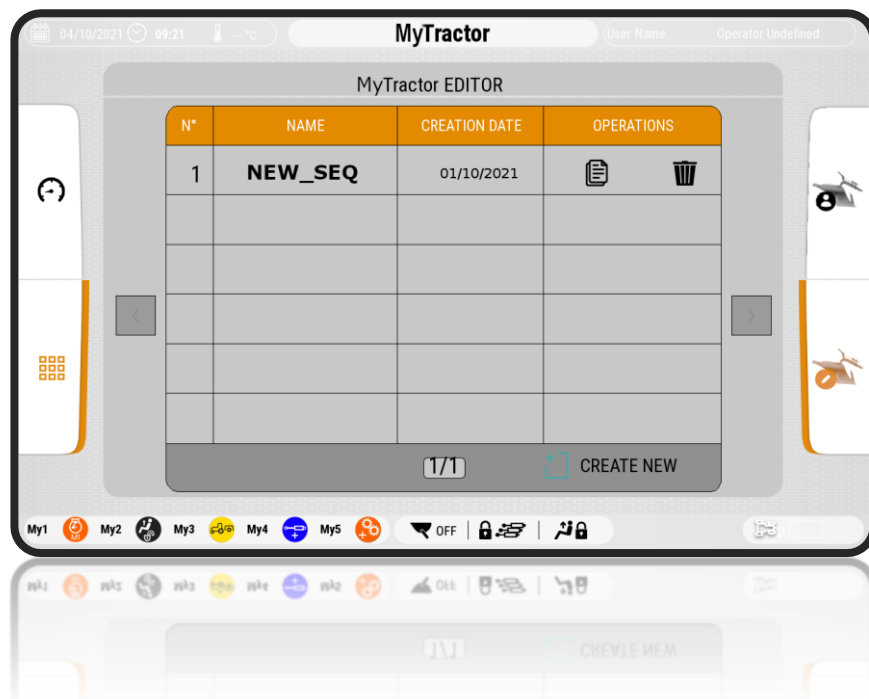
04/10/2021 09:21 --- °C

MyTractor

User Name Operator Undefined

MyTractor EDITOR

| N° | NAME | CREATION DATE | OPERATIONS |
|---|---|---|---|
| 1 | NEW_SEQ | 01/10/2021 | |
| | | | |
| | | | |
| | | | |
| | | | |
| | | | |

1/1

CREATE NEW

My1 M1 My2 My3 My4 My5

OFF